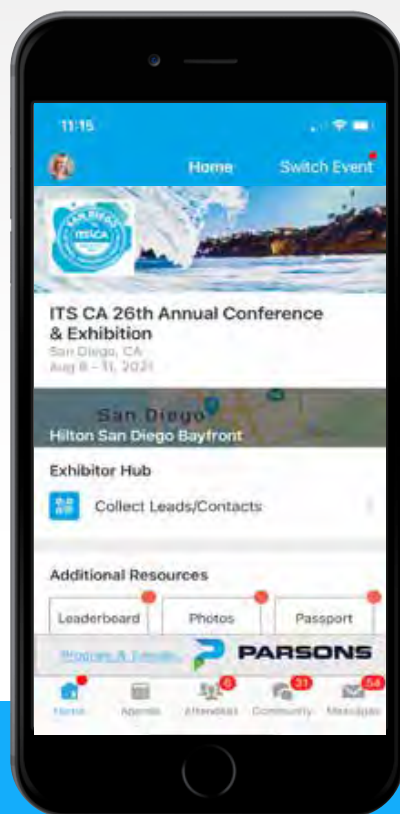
11:15

Home Switch Event

SAN DIEGO ITSCA

ITS CA 26th Annual Conference & Exhibition

San Diego, CA

Aug 8 - 11, 2021

San Diego

Hilton San Diego Bayfront

Exhibitor Hub

Collect Leads/Contacts

Additional Resources

Leaderboard

Photos

Passport

Program & Timeline

PARSONS

Home

Agenda

6

Attendees

31

Community

54

Messages